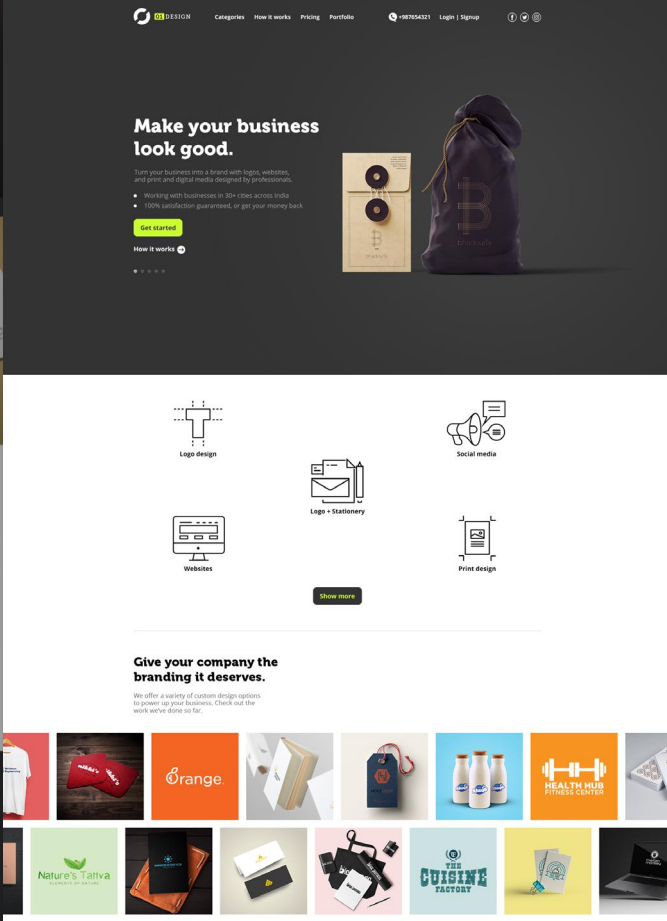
D1 DESIGN Categories How it works Pricing Portfolio +987654321 Login | Signup

Make your business look good.

Turn your business into a brand with logos, websites, and print and digital media designed by professionals.

- Working with businesses in 30+ cities across India
- 100% satisfaction guaranteed, or get your money back

Get started

How it works

Logo design

Social media

Logo + Stationery

Websites

Print design

Show more

Give your company the branding it deserves.

We offer a variety of custom design options to power up your business. Check out the work we've done so far.

Orange

HEALTH HUB FITNESS CENTER

Nature's Tattva

THE CUISINE FACTORY